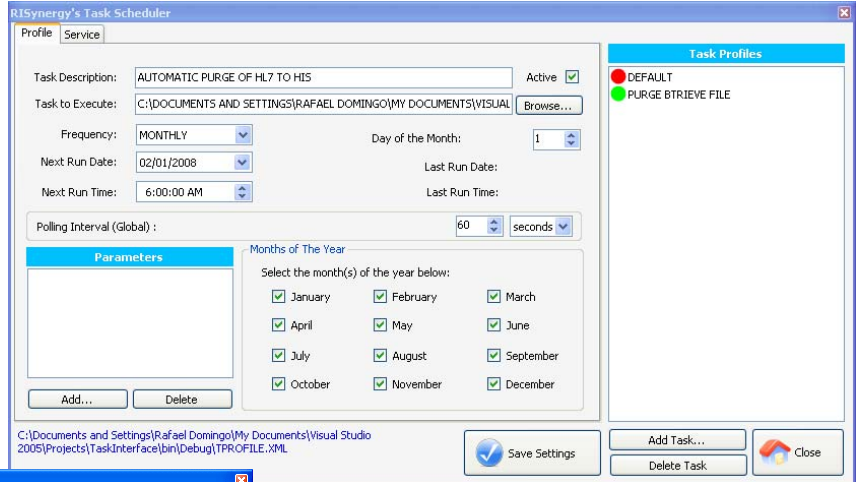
RISynergy's Task Scheduler

Profile | Service

Task Description: AUTOMATIC PURGE OF HL7 TO HIS

Active ☑

Task to Execute: C:\DOCUMENTS AND SETTINGS\RAFAEL DOMINGO\MY DOCUMENTS\VISUAL

Browse...

Frequency: MONTHLY

Day of the Month: 1

Next Run Date: 02/01/2008

Last Run Date:

Next Run Time: 6:00:00 AM

Last Run Time:

Polling Interval (Global) : 60 seconds

Parameters

Add... Delete

Months of The Year

Select the month(s) of the year below:

| | | |
|---|---|---|
| ☑ January | ☑ February | ☑ March |
| ☑ April | ☑ May | ☑ June |
| ☑ July | ☑ August | ☑ September |
| ☑ October | ☑ November | ☑ December |

Task Profiles

DEFAULT

PURGE BTRIEVE FILE

C:\Documents and Settings\Rafael Domingo\My Documents\Visual Studio 2005\Projects\TaskInterface\bin\Debug\TPROFILE.XML

Save Settings

Add Task...

Delete Task

Close